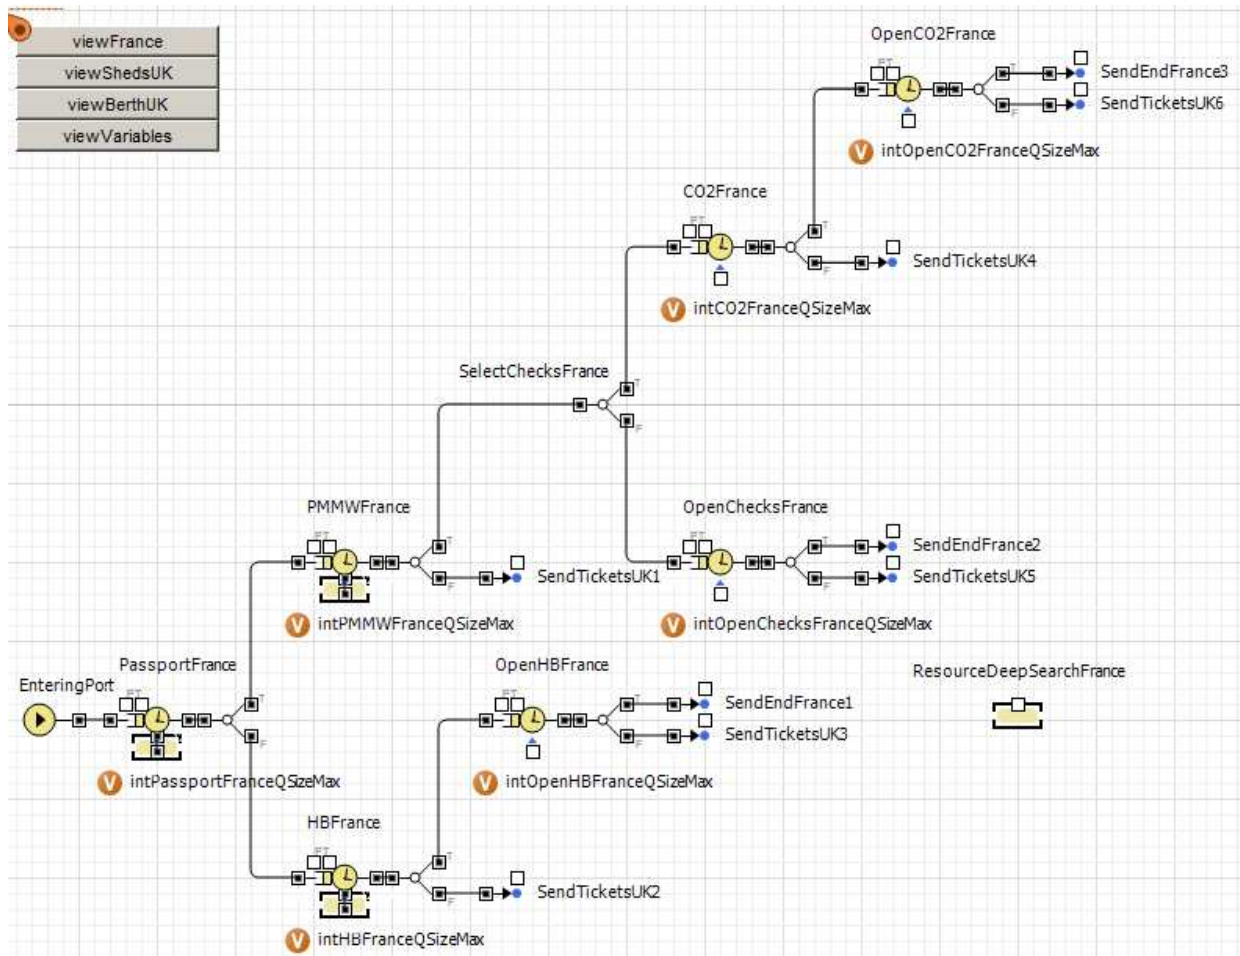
viewFrance
viewShedsUK
viewBerthUK
viewVariables

OpenCO2France
SendEndFrance3
SendTicketsUK6
intOpenCO2FranceQSizeMax

CO2France
SendTicketsUK4
intCO2FranceQSizeMax

SelectChecksFrance

PMMWFrance
SendTicketsUK1
intPMMWFranceQSizeMax

OpenChecksFrance
SendEndFrance2
SendTicketsUK5
intOpenChecksFranceQSizeMax

EnteringPort
PassportFrance
intPassportFranceQSizeMax

OpenHBFrance
SendEndFrance1
SendTicketsUK3
intOpenHBFranceQSizeMax

ResourceDeepSearchFrance

HBFrance
SendTicketsUK2
intHBFranceQSizeMax